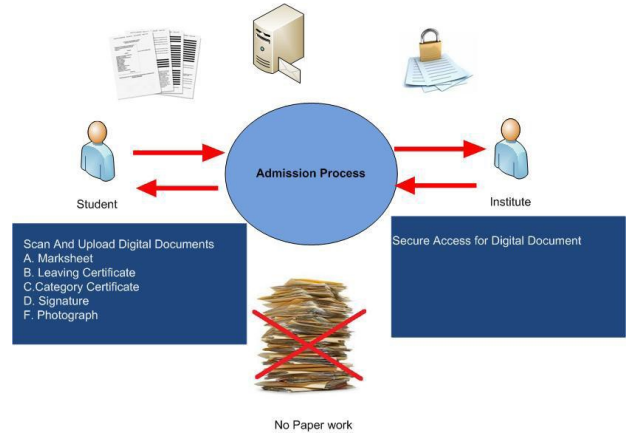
Admission Process

Student

Institute

Scan And Upload Digital Documents
A. Marksheet
B. Leaving Certificate
C.Category Certificate
D. Signature
F. Photograph

Secure Access for Digital Document

No Paper work